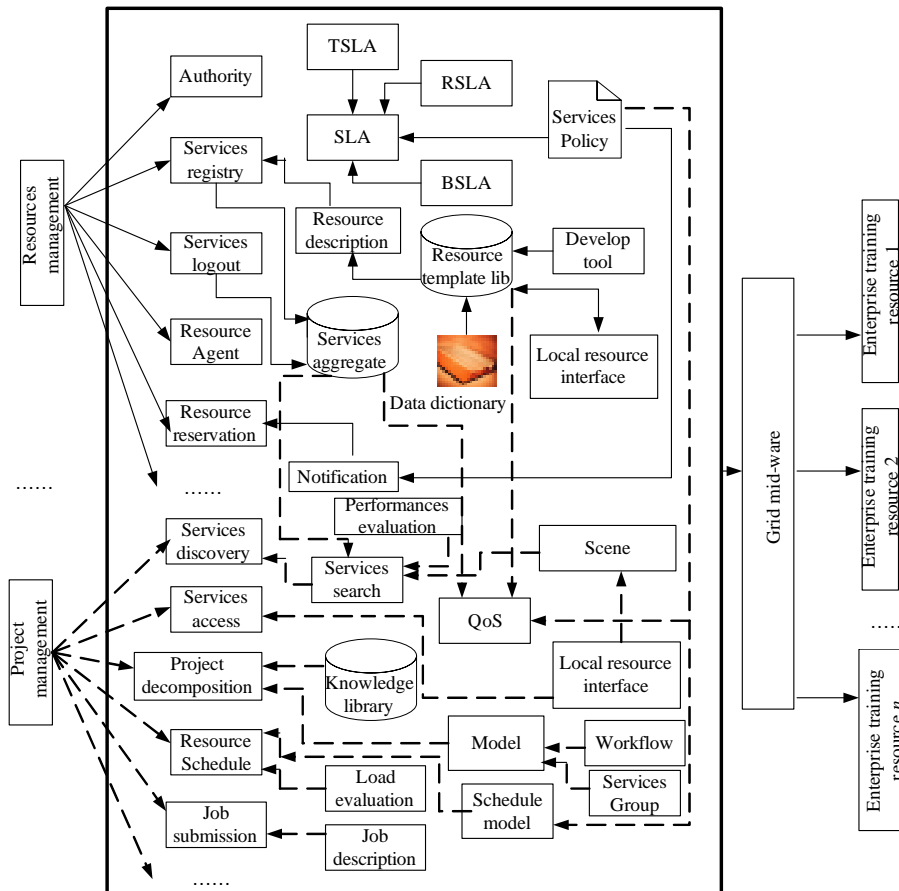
Resources management

Authority

TSLA

RSLA

SLA

Services Policy

BSLA

Services registry

Resource description

Services logout

Resource template lib

Develop tool

Resource Agent

Services aggregate

Local resource interface

Data dictionary

Resource reservation

Notification

……

……

Performances evaluation

Services discovery

Services search

Scene

Project management

Services access

QoS

Project decomposition

Knowledge library

Local resource interface

Resource Schedule

Model

Workflow

Load evaluation

Services Group

Schedule model

Job submission

Job description

……

Grid mid-ware

Enterprise training resource 1

Enterprise training resource 2

……

Enterprise training resource $n$